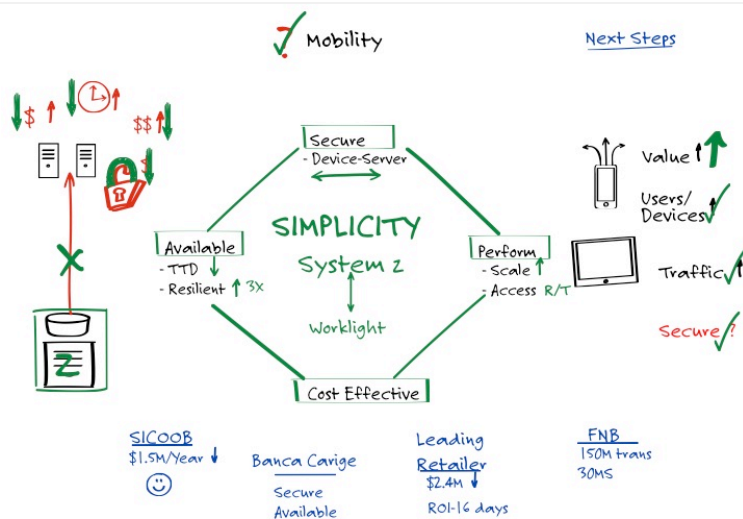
Mobility

Next Steps

$

$$

$

Secure
- Device-Server

SIMPLICITY
System z

Available
- TTD
- Resilient 3X

Perform
- Scale
- Access R/T

Worklight

Cost Effective

Value

Users/ Devices

Traffic

Secure ?

Z

SICOOB
$1.5M/Year

Banca Carige
Secure
Available

Leading Retailer
$2.4M
ROI-16 days

FNB
150M trans
30MS